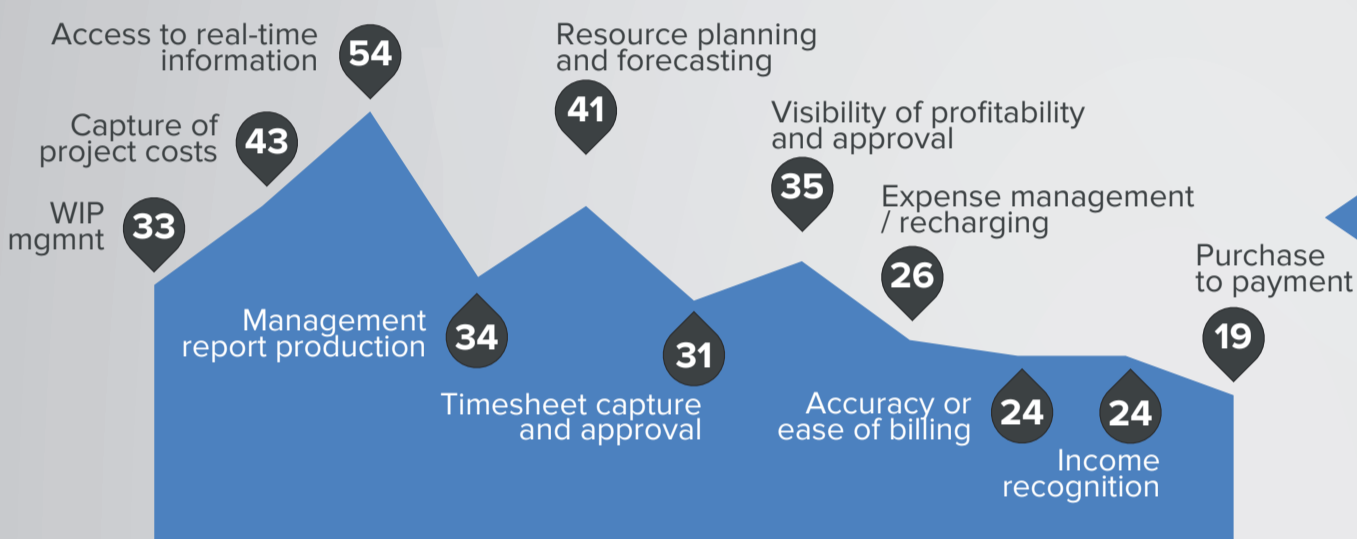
Access to real-time information 54

Capture of project costs 43

WIP mgmnt 33

Resource planning and forecasting 41

Visibility of profitability and approval 35

Expense management / recharging 26

Purchase to payment 19

Management report production 34

Timesheet capture and approval 31

Accuracy or ease of billing 24

24 Income recognition